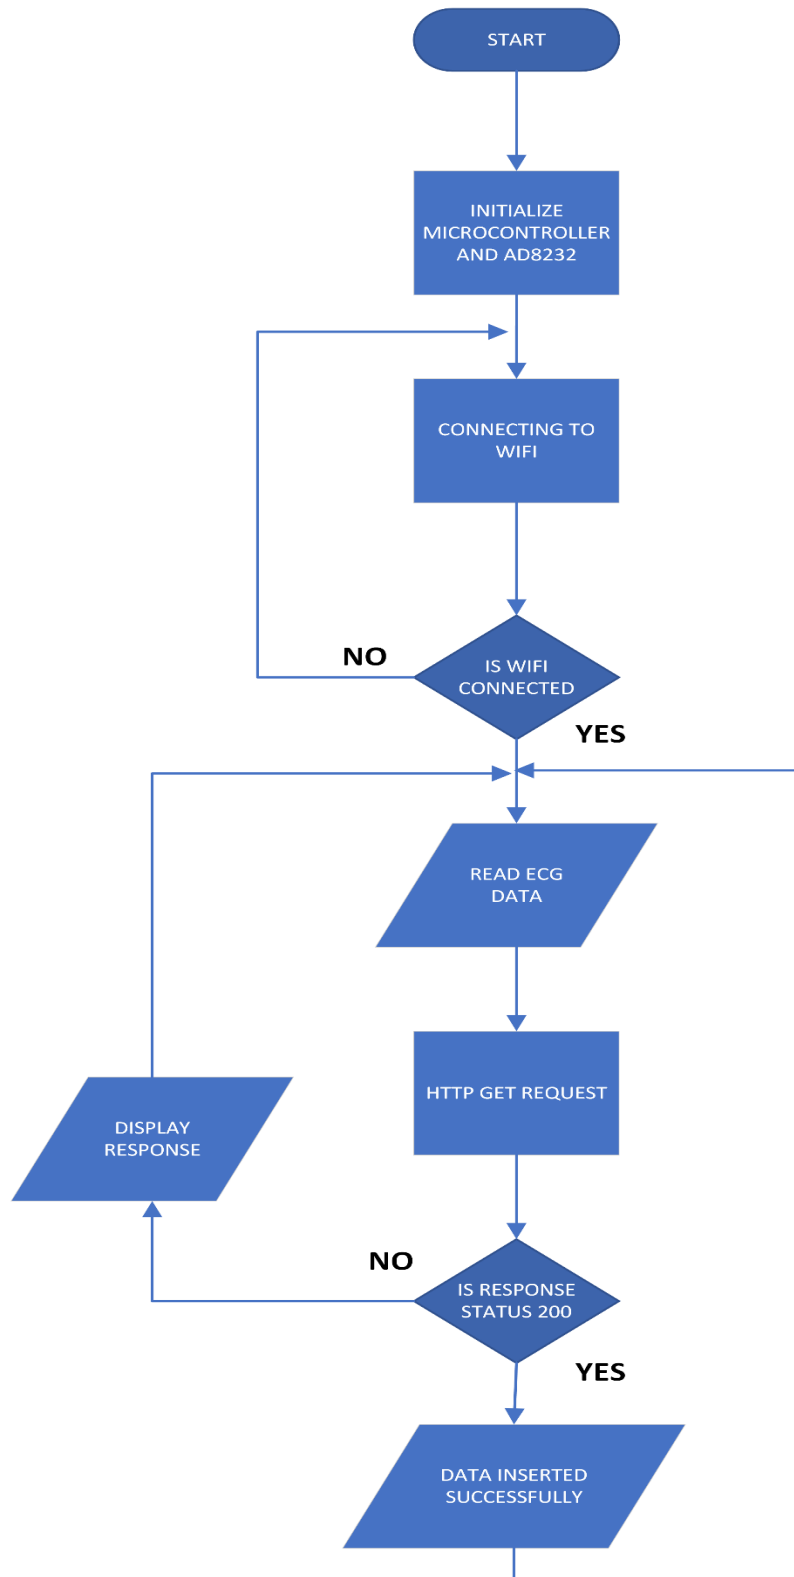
START

INITIALIZE MICROCONTROLLER AND AD8232

CONNECTING TO WIFI

NO

IS WIFI CONNECTED

YES

READ ECG DATA

DISPLAY RESPONSE

HTTP GET REQUEST

NO

IS RESPONSE STATUS 200

YES

DATA INSERTED SUCCESSFULLY